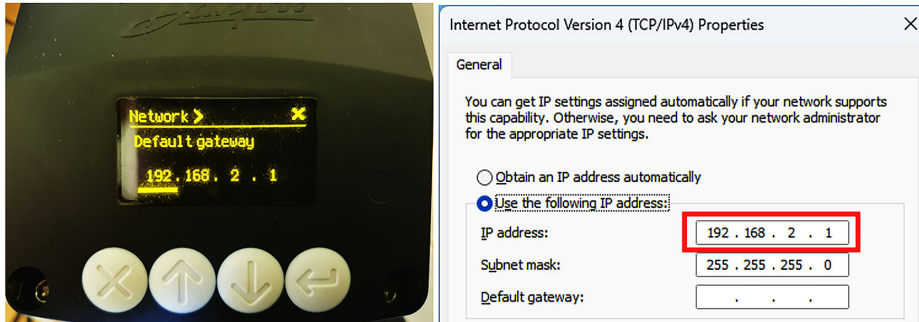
Network >
Default gateway
192 . 168 . 2 . 1

Internet Protocol Version 4 (TCP/IPv4) Properties

General

You can get IP settings assigned automatically if your network supports this capability. Otherwise, you need to ask your network administrator for the appropriate IP settings.

Obtain an IP address automatically

Use the following IP address:

IP address: 192 . 168 . 2 . 1

Subnet mask: 255 . 255 . 255 . 0

Default gateway: . . .